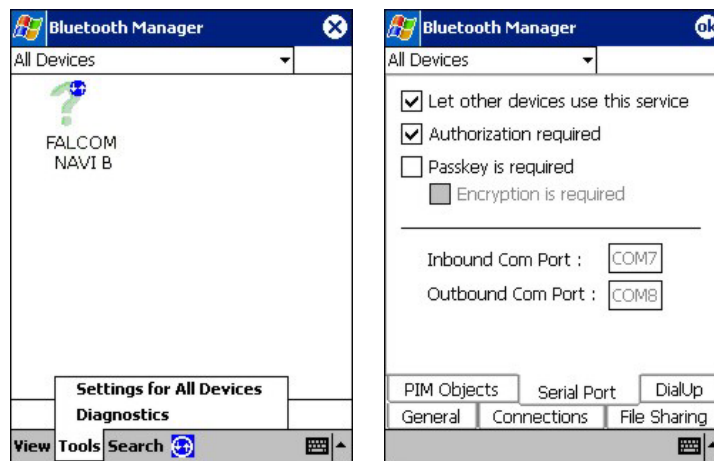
Bluetooth Manager

All Devices

FALCOM NAVI B

Settings for All Devices
Diagnostics

View Tools Search

Bluetooth Manager ok

All Devices

Let other devices use this service
Authorization required
Passkey is required
Encryption is required

Inbound Com Port : COM7
Outbound Com Port : COM8

PIM Objects | Serial Port | DialUp
General | Connections | File Sharing